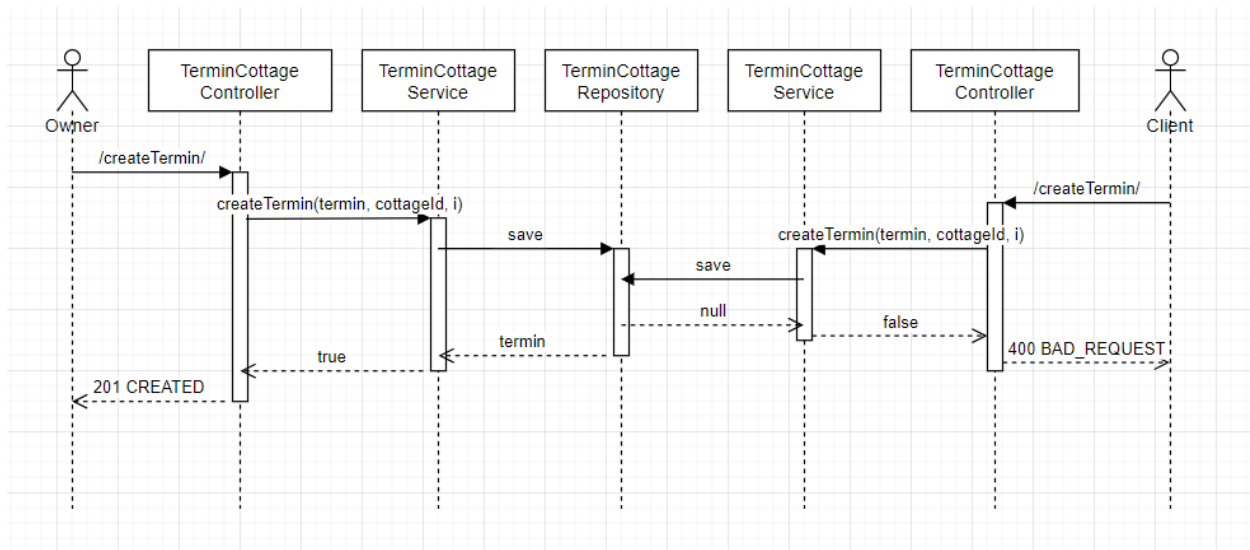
Owner

TerminCottage Controller

TerminCottage Service

TerminCottage Repository

TerminCottage Service

TerminCottage Controller

Client

/createTermin/

createTermin(termin, cottageId, i)

save

/createTermin/

createTermin(termin, cottageId, i)

save

null

false

termin

true

400 BAD_REQUEST

201 CREATED